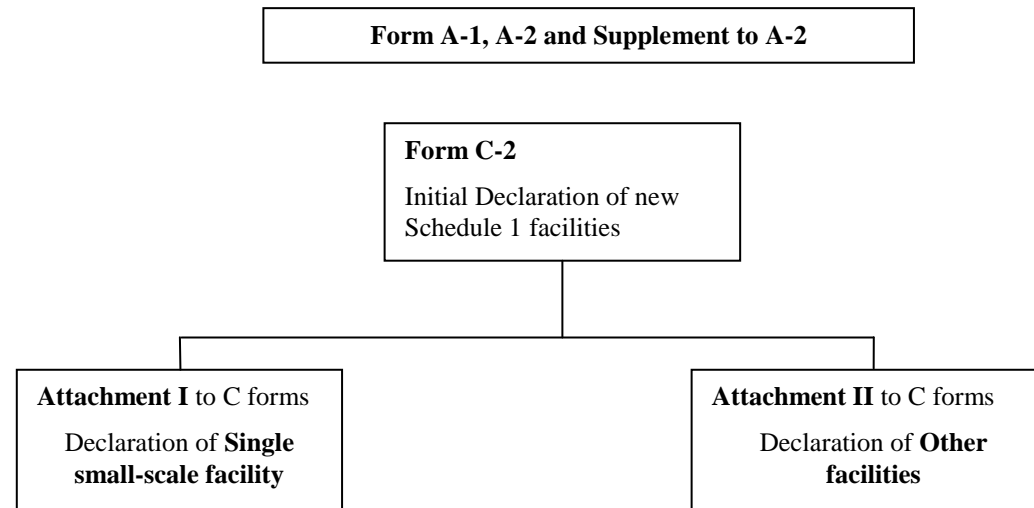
Form A-1, A-2 and Supplement to A-2

Form C-2

Initial Declaration of new Schedule 1 facilities

Attachment I to C forms

Declaration of Single small-scale facility

Attachment II to C forms

Declaration of Other facilities